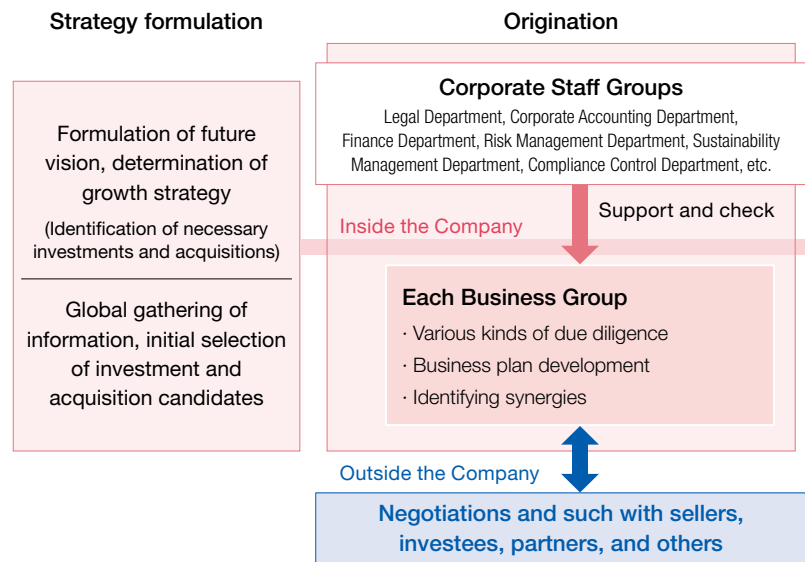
Strategy formulation

Origination

Formulation of future vision, determination of growth strategy

(Identification of necessary investments and acquisitions)

Global gathering of information, initial selection of investment and acquisition candidates

Corporate Staff Groups

Legal Department, Corporate Accounting Department, Finance Department, Risk Management Department, Sustainability Management Department, Compliance Control Department, etc.

Inside the Company

Support and check

Each Business Group

· Various kinds of due diligence

· Business plan development

· Identifying synergies

Outside the Company

Negotiations and such with sellers, investees, partners, and others